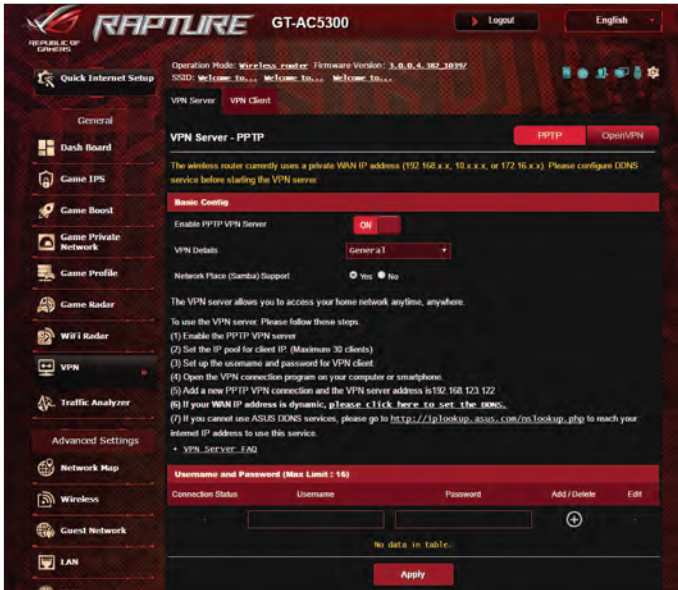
REPUBLIC OF GAMERS

RAPTURE GT-AC5300

Logout

English

Operation Mode: Wireless router Firmware Version: 3.0.0.4.382_10397
SSID: Welcome to... Welcome to... Welcome to...

Quick Internet Setup

General

Dash Board

Game IPS

Game Boost

Game Private Network

Game Profile

Game Radar

Wi-Fi Radar

VPN

Traffic Analyzer

Advanced Settings

Network Map

Wireless

Guest Network

LAN

VPN Server | VPN Client

VPN Server - PPTP

PPTP | OpenVPN

The wireless router currently uses a private WAN IP address (192.168.x.x, 10.x.x.x, or 172.16.x.x). Please configure DDNS service before starting the VPN server.

Basic Config

| | |
|---|---|
| Enable PPTP VPN Server | ON |
| VPN Details | General |
| Network Place (Samba) Support | Yes No |

The VPN server allows you to access your home network anytime, anywhere.

To use the VPN server, Please follow these steps.
(1) Enable the PPTP VPN server.
(2) Set the IP pool for client IP. (Maximum 10 clients)
(3) Set up the username and password for VPN client.
(4) Open the VPN connection program on your computer or smartphone.
(5) Add a new PPTP VPN connection and the VPN server address is192.168.123.122
(6) If your WAN IP address is dynamic, please click here to set the DDNS.
(7) If you cannot use ASUS DDNS services, please go to http://iplookup.asus.com/nslookup.php to reach your internet IP address to use this service.
• VPN Server FAQ

Username and Password (Max Limit : 16)

| Connection Status | Username | Password | Add / Delete | Edit |
|---|---|---|---|---|
| - | | | ⊕ | - |

No data in table.

Apply